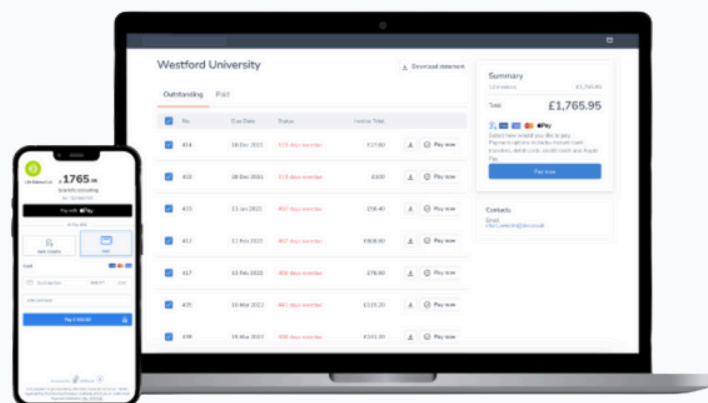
Westford University

Download statement

Outstanding Paid

| | No. | Due Date | Status | Invoice Total | | |
|---|---|---|---|---|---|---|
| | 414 | 18 Dec 2021 | 515 days overdue | £17.60 | | Pay now |
| | 413 | 28 Dec 2021 | 513 days overdue | £100 | | Pay now |
| | 415 | 13 Jan 2022 | 497 days overdue | £58.40 | | Pay now |
| | 412 | 17 Feb 2022 | 497 days overdue | £808.00 | | Pay now |
| | 417 | 13 Feb 2022 | 436 days overdue | £76.80 | | Pay now |
| | 435 | 10 Mar 2022 | 441 days overdue | £115.20 | | Pay now |
| | 436 | 19 Mar 2022 | 436 days overdue | £151.00 | | Pay now |

Summary

Total £1,765.95

Select how would you like to pay. Payment options include instant bank transfers, debit cards, credit cards and Apple Pay.

Pay now

Contacts

Email

£1765.95

Scientific Consulting

Pay with Pay

Bank transfer

Card

Pay £1765.95